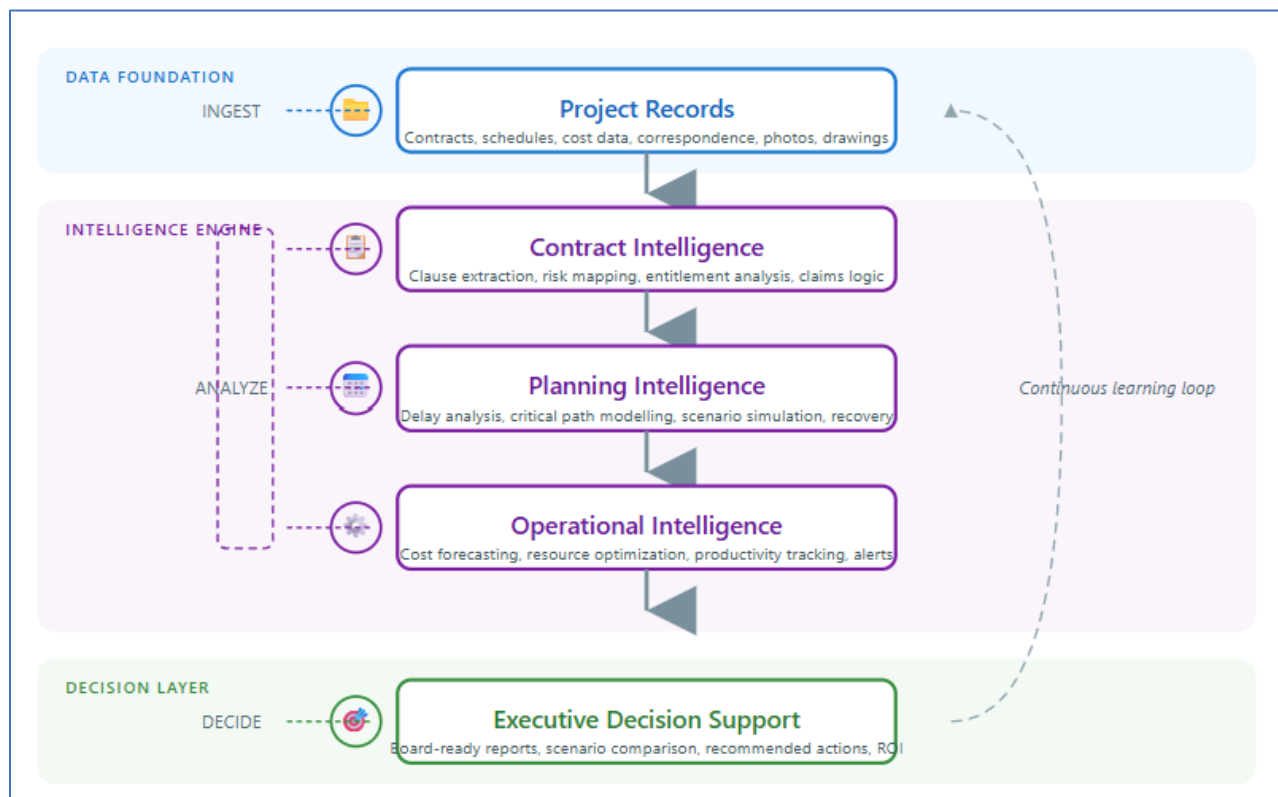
DATA FOUNDATION

INGEST

Project Records
Contracts, schedules, cost data, correspondence, photos, drawings

INTELLIGENCE ENGINE

Contract Intelligence
Clause extraction, risk mapping, entitlement analysis, claims logic

ANALYZE

Planning Intelligence
Delay analysis, critical path modelling, scenario simulation, recovery

Continuous learning loop

Operational Intelligence
Cost forecasting, resource optimization, productivity tracking, alerts

DECISION LAYER

DECIDE

Executive Decision Support
Board-ready reports, scenario comparison, recommended actions, ROI